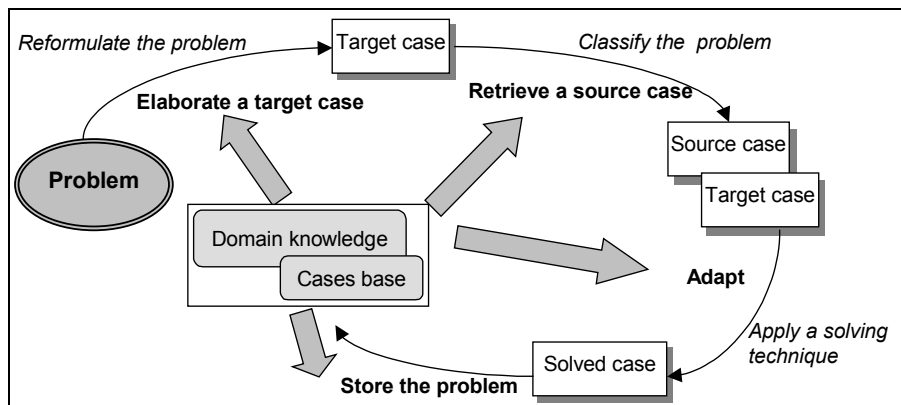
Reformulate the problem

Target case

Classify the problem

Elaborate a target case

Retrieve a source case

Source case

Target case

Problem

Domain knowledge

Cases base

Adapt

Apply a solving technique

Solved case

Store the problem